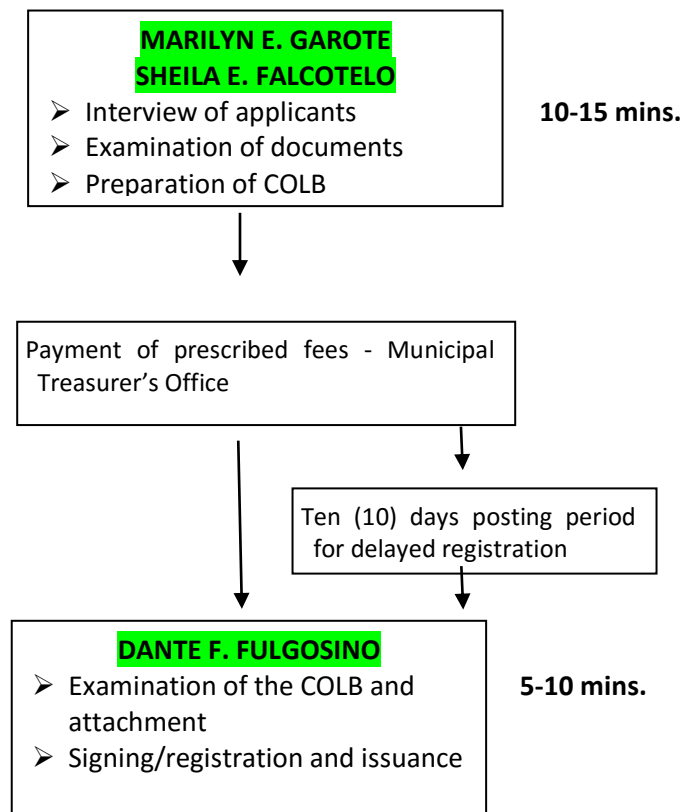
MARILYN E. GAROTE
SHEILA E. FALCOTELO

➢ Interview of applicants
➢ Examination of documents
➢ Preparation of COLB

10-15 mins.

Payment of prescribed fees - Municipal Treasurer's Office

Ten (10) days posting period for delayed registration

DANTE F. FULGOSINO

➢ Examination of the COLB and attachment
➢ Signing/registration and issuance

5-10 mins.